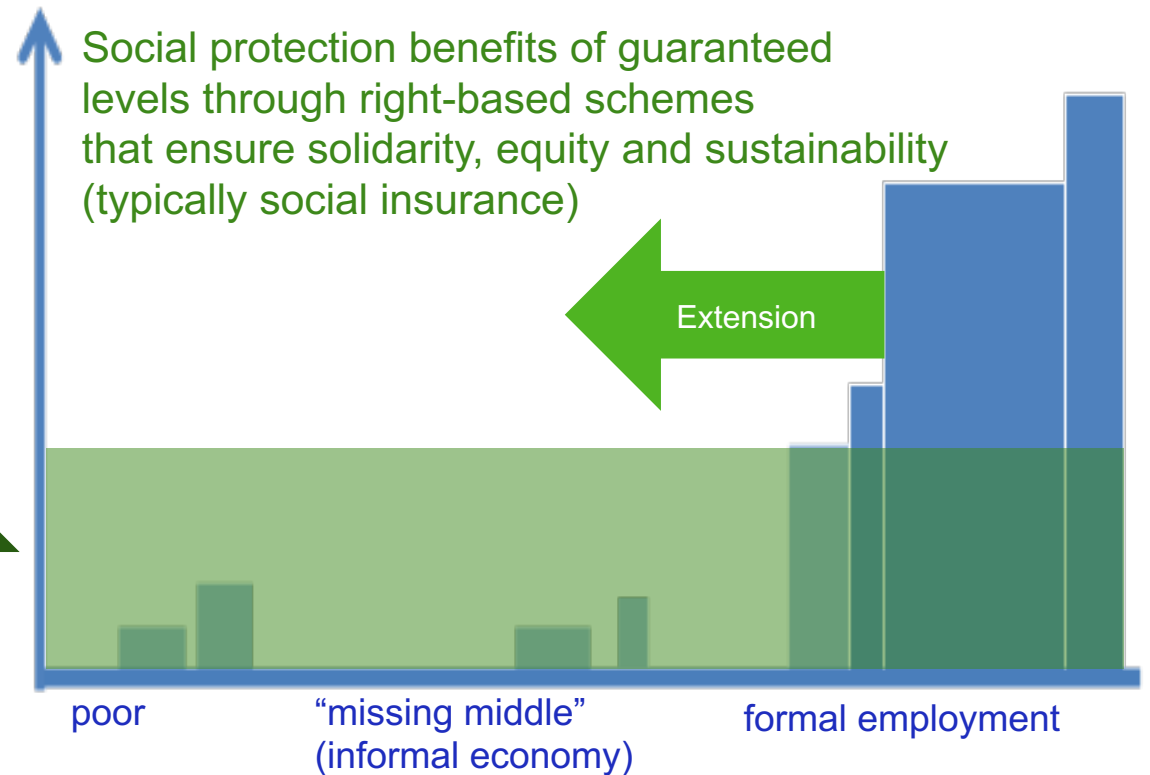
Social protection benefits of guaranteed levels through right-based schemes that ensure solidarity, equity and sustainability (typically social insurance)

Extension

poor

“missing middle” (informal economy)

formal employment